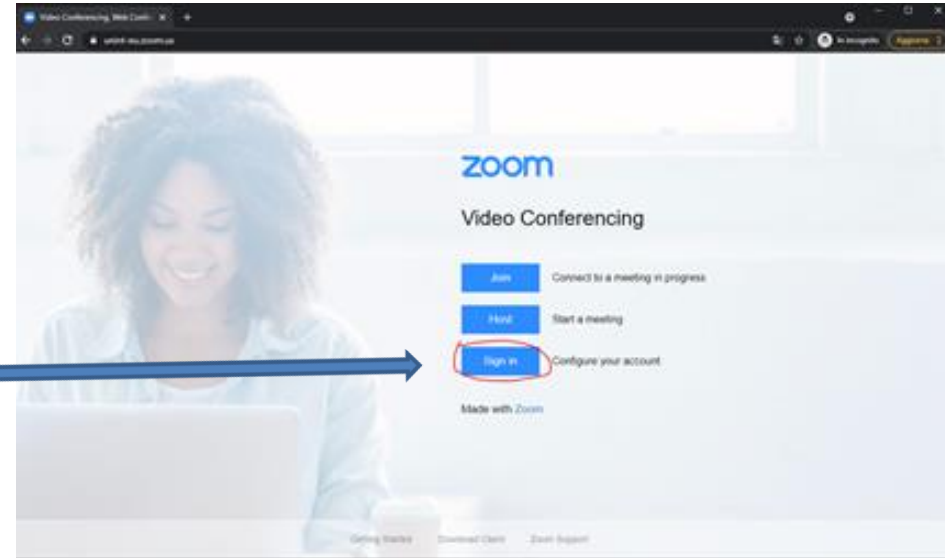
Video Conferencing, Web Conf... ×

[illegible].zoom.us

Incognito

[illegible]

zoom

Video Conferencing

Join

Connect to a meeting in progress

Host

Start a meeting

Sign in

Configure your account

Made with Zoom

Getting Started

Download Client

Zoom Support